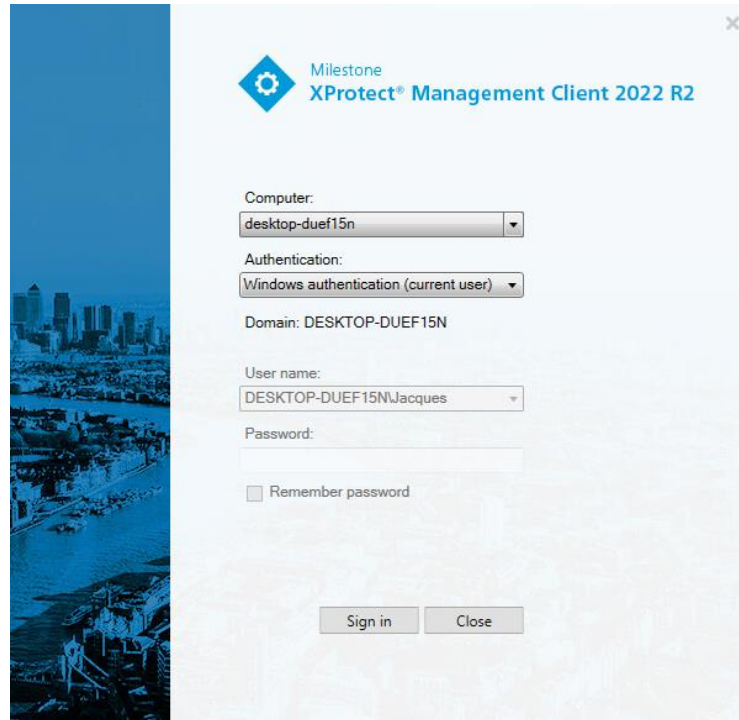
Milestone
XProtect® Management Client 2022 R2

Computer:
desktop-duef15n

Authentication:
Windows authentication (current user)

Domain: DESKTOP-DUEF15N

User name:
DESKTOP-DUEF15N\Jacques

Password:

Remember password

Sign in
Close